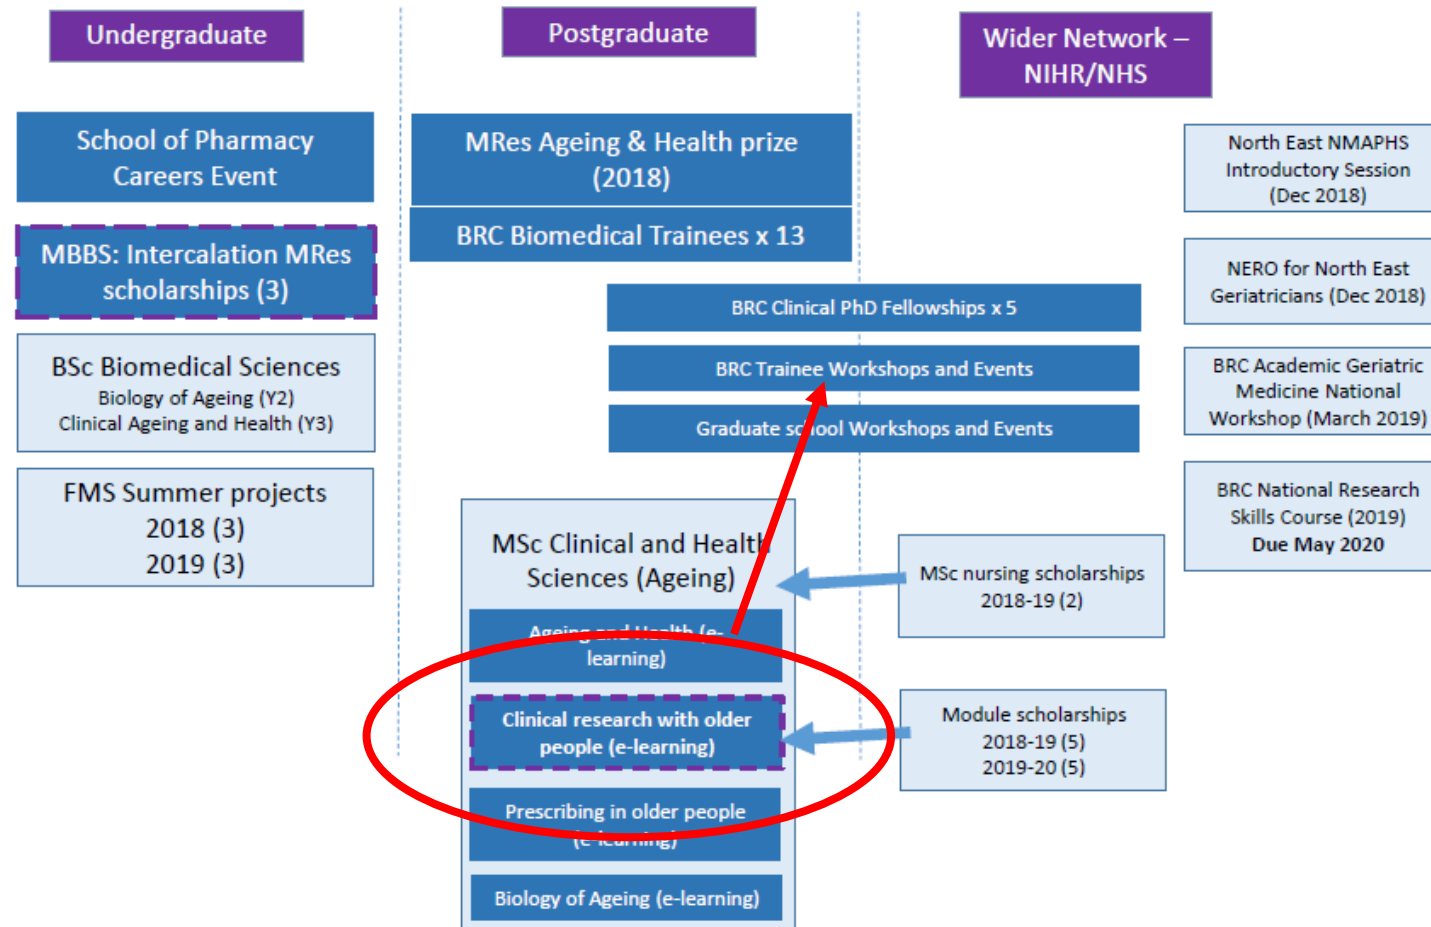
Undergraduate

Postgraduate

Wider Network – NIHR/NHS

School of Pharmacy Careers Event

MBBS: Intercalation MRes scholarships (3)

BSc Biomedical Sciences
Biology of Ageing (Y2)
Clinical Ageing and Health (Y3)

FMS Summer projects
2018 (3)
2019 (3)

MRes Ageing & Health prize (2018)

BRC Biomedical Trainees x 13

BRC Clinical PhD Fellowships x 5

BRC Trainee Workshops and Events

Graduate sc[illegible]ool Workshops and Events

MSc Clinical and Health Sciences (Ageing)

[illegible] (e-learning)

Clinical research with older people (e-learning)

Prescribing in older people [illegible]

Biology of Ageing (e-learning)

North East NMAPHS Introductory Session (Dec 2018)

NERO for North East Geriatricians (Dec 2018)

BRC Academic Geriatric Medicine National Workshop (March 2019)

BRC National Research Skills Course (2019)
Due May 2020

MSc nursing scholarships 2018-19 (2)

Module scholarships
2018-19 (5)
2019-20 (5)